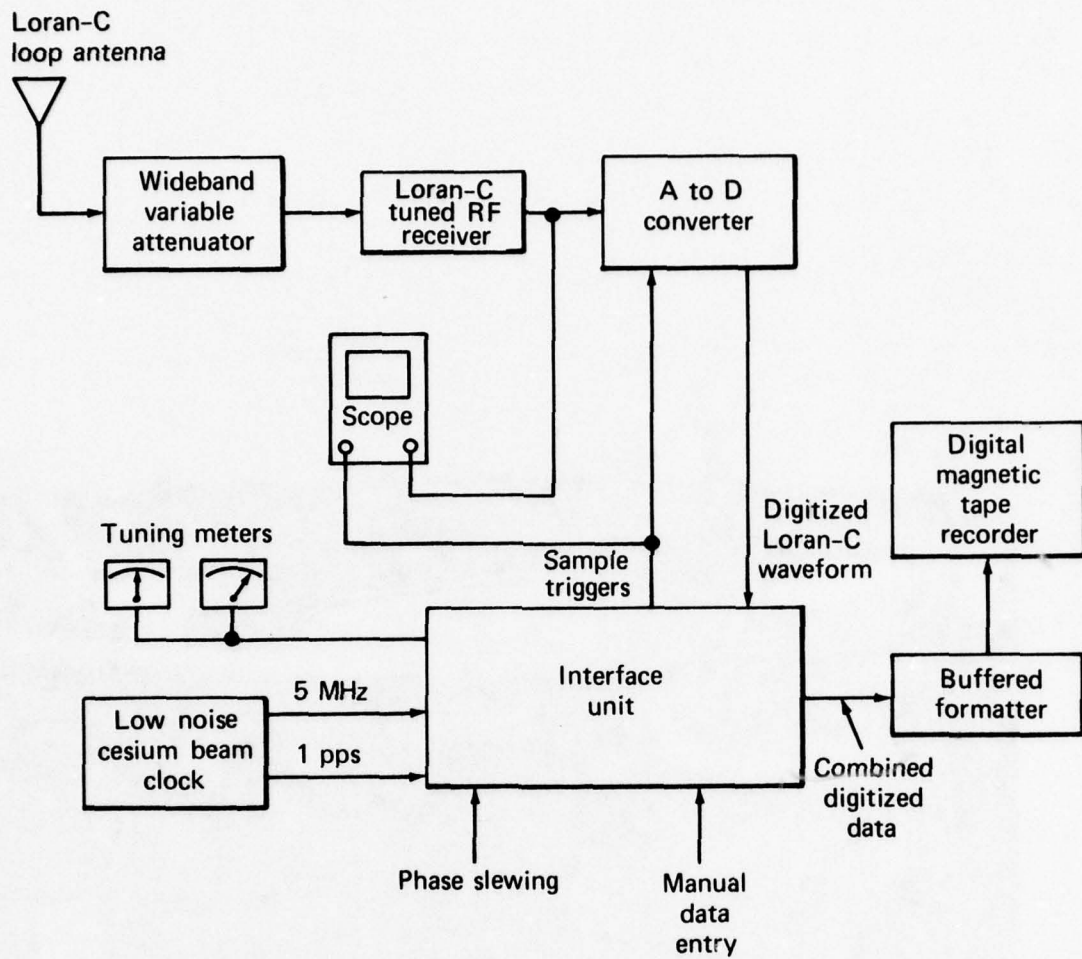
Loran-C loop antenna

Wideband variable attenuator

Loran-C tuned RF receiver

A to D converter

Scope

Digital magnetic tape recorder

Tuning meters

Sample triggers

Digitized Loran-C waveform

Interface unit

5 MHz

1 pps

Low noise cesium beam clock

Buffered formatter

Combined digitized data

Phase slewing

Manual data entry